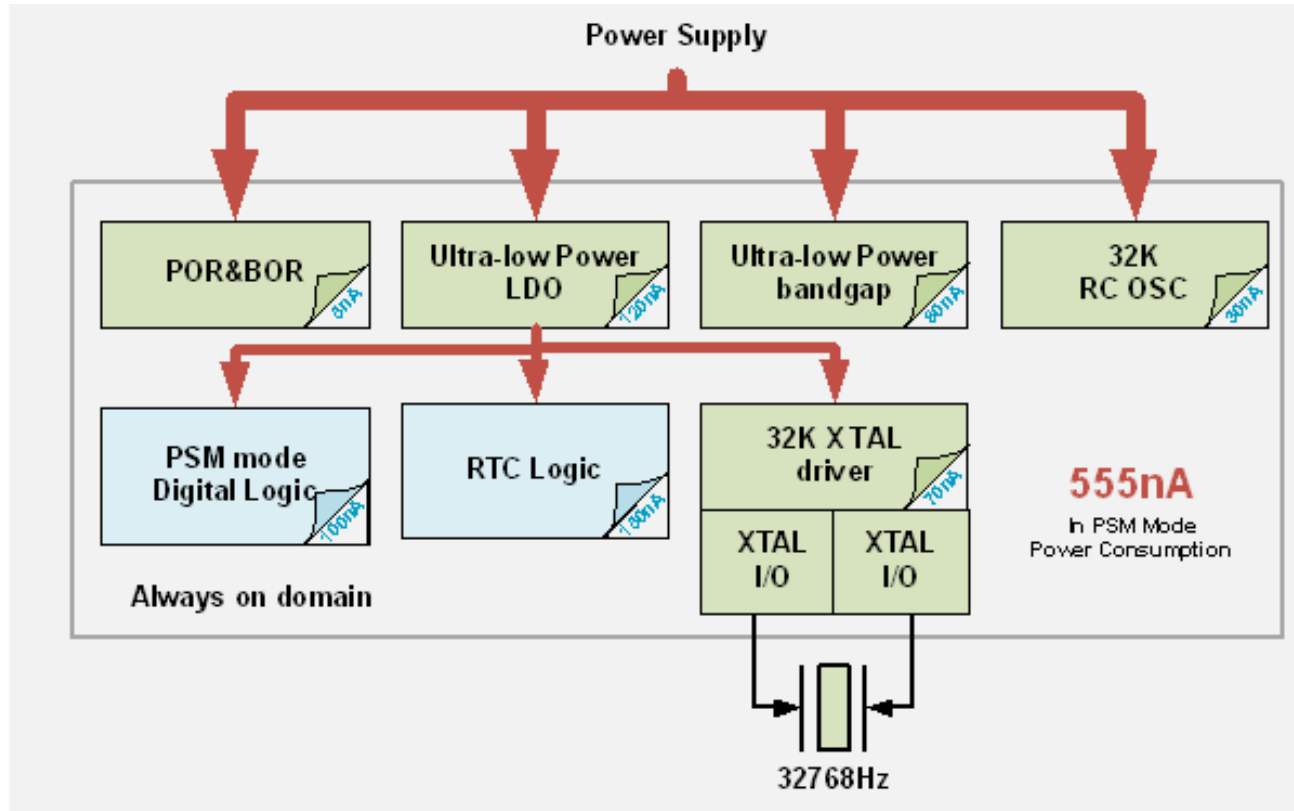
Power Supply

POR&BOR
5nA

Ultra-low Power LDO
120nA

Ultra-low Power bandgap
80nA

32K RC OSC
30nA

PSM mode Digital Logic
100nA

RTC Logic
150nA

32K XTAL driver
70nA

XTAL I/O

XTAL I/O

555nA
In PSM Mode Power Consumption

Always on domain

32768Hz